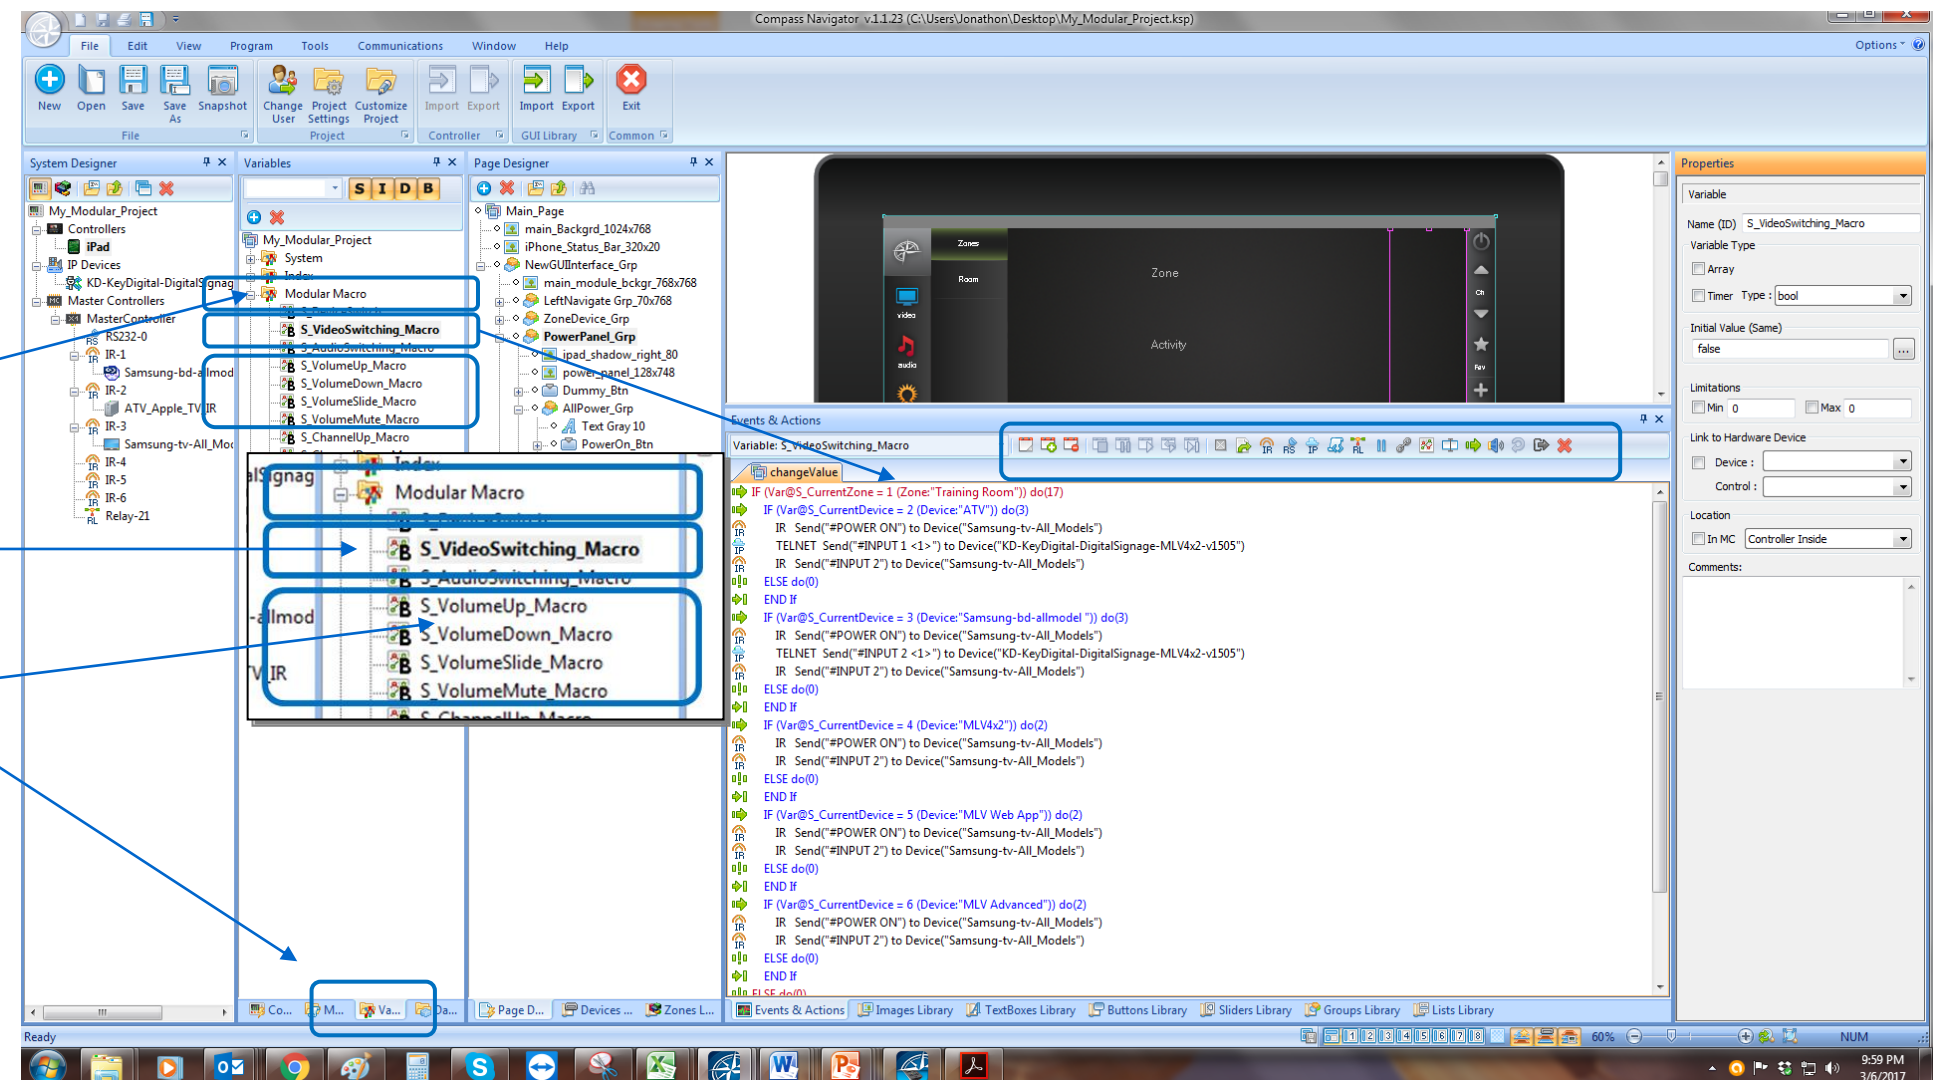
Compass Navigator v.1.1.23 (C:\Users\Jonathon\Desktop\My_Modular_Project.ksp)

File Edit View Program Tools Communications Window Help Options

New Open Save Save As Snapshot
File
Change User Project Settings Customize Project
Project
Import Export
Controller
Import Export
GUI Library
Exit
Common

System Designer
My_Modular_Project
Controllers
iPad
IP Devices
KD-KeyDigital-DigitalSignag
Master Controllers
MasterController
RS232-0
IR-1
Samsung-bd-allmod
IR-2
ATV_Apple_TV IR
IR-3
Samsung-tv-All_Mo
IR-4
IR-5
IR-6
Relay-21

Variables
S I D B
My_Modular_Project
System
Index
Modular Macro
S_VideoSwitching_Macro
S_AudioSwitching_Macro
S_VolumeUp_Macro
S_VolumeDown_Macro
S_VolumeSlide_Macro
S_VolumeMute_Macro
S_ChannelUp_Macro

Page Designer
Main_Page
main_Backgrd_1024x768
iPhone_Status_Bar_320x20
NewGUIInterface_Grp
main_module_bckgr_768x768
LeftNavigate Grp_70x768
ZoneDevice_Grp
PowerPanel_Grp
ipad_shadow_right_80
power_panel_128x748
Dummy_Btn
AllPower_Grp
Text Gray 10
PowerOn_Btn

lSignag
Index
Modular Macro
S_VideoSwitching_Macro
S_AudioSwitching_Macro
-allmod
S_VolumeUp_Macro
S_VolumeDown_Macro
S_VolumeSlide_Macro
TV IR
S_VolumeMute_Macro
S_ChannelUp_Macro

Zones
Room
Zone
Activity
video
audio
ch
Fav

Events & Actions
Variable: S_VideoSwitching_Macro
changeValue
IF (Var@S_CurrentZone = 1 (Zone:"Training Room")) do(17)
IF (Var@S_CurrentDevice = 2 (Device:"ATV")) do(3)
IR Send("#POWER ON") to Device("Samsung-tv-All_Models")
TELNET Send("#INPUT 1 <1>") to Device("KD-KeyDigital-DigitalSignage-MLV4x2-v1505")
IR Send("#INPUT 2") to Device("Samsung-tv-All_Models")
ELSE do(0)
END If
IF (Var@S_CurrentDevice = 3 (Device:"Samsung-bd-allmodel ")) do(3)
IR Send("#POWER ON") to Device("Samsung-tv-All_Models")
TELNET Send("#INPUT 2 <1>") to Device("KD-KeyDigital-DigitalSignage-MLV4x2-v1505")
IR Send("#INPUT 2") to Device("Samsung-tv-All_Models")
ELSE do(0)
END If
IF (Var@S_CurrentDevice = 4 (Device:"MLV4x2")) do(2)
IR Send("#POWER ON") to Device("Samsung-tv-All_Models")
IR Send("#INPUT 2") to Device("Samsung-tv-All_Models")
ELSE do(0)
END If
IF (Var@S_CurrentDevice = 5 (Device:"MLV Web App")) do(2)
IR Send("#POWER ON") to Device("Samsung-tv-All_Models")
IR Send("#INPUT 2") to Device("Samsung-tv-All_Models")
ELSE do(0)
END If
IF (Var@S_CurrentDevice = 6 (Device:"MLV Advanced")) do(2)
IR Send("#POWER ON") to Device("Samsung-tv-All_Models")
IR Send("#INPUT 2") to Device("Samsung-tv-All_Models")
ELSE do(0)
END If
ELSE do(0)

Properties
Variable
Name (ID) S_VideoSwitching_Macro
Variable Type
Array
Timer Type : bool
Initial Value (Same)
false
Limitations
Min 0 Max 0
Link to Hardware Device
Device :
Control :
Location
In MC Controller Inside
Comments:

Co... M... Va... Da...
Page D... Devices ... Zones L...
Events & Actions Images Library TextBoxes Library Buttons Library Sliders Library Groups Library Lists Library
Ready
60%
NUM
9:59 PM
3/6/2017